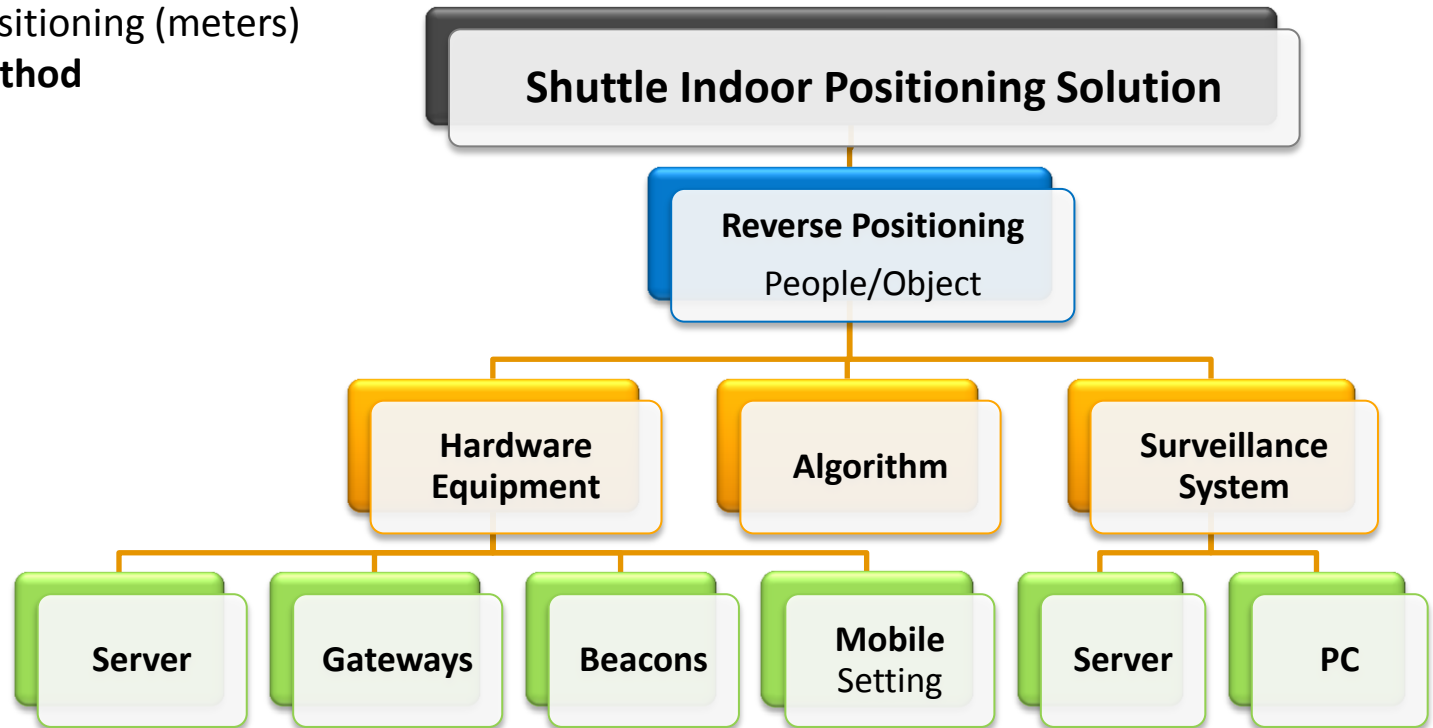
sitioning (meters)
thod

Shuttle Indoor Positioning Solution

Reverse Positioning
People/Object

Hardware Equipment

Algorithm

Surveillance System

Server

Gateways

Beacons

Mobile Setting

Server

PC